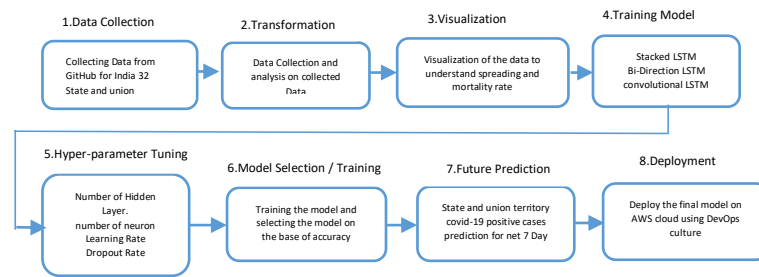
1.Data Collection

Collecting Data from GitHub for India 32 State and union

2.Transformation

Data Collection and analysis on collected Data

3.Visualization

Visualization of the data to understand spreading and mortality rate

4.Training Model

Stacked LSTM
Bi-Direction LSTM
convolutional LSTM

5.Hyper-parameter Tuning

Number of Hidden Layer.
number of neuron
Learning Rate
Dropout Rate

6.Model Selection / Training

Training the model and selecting the model on the base of accuracy

7.Future Prediction

State and union territory covid-19 positive cases prediction for net 7 Day

8.Deployment

Deploy the final model on AWS cloud using DevOps culture